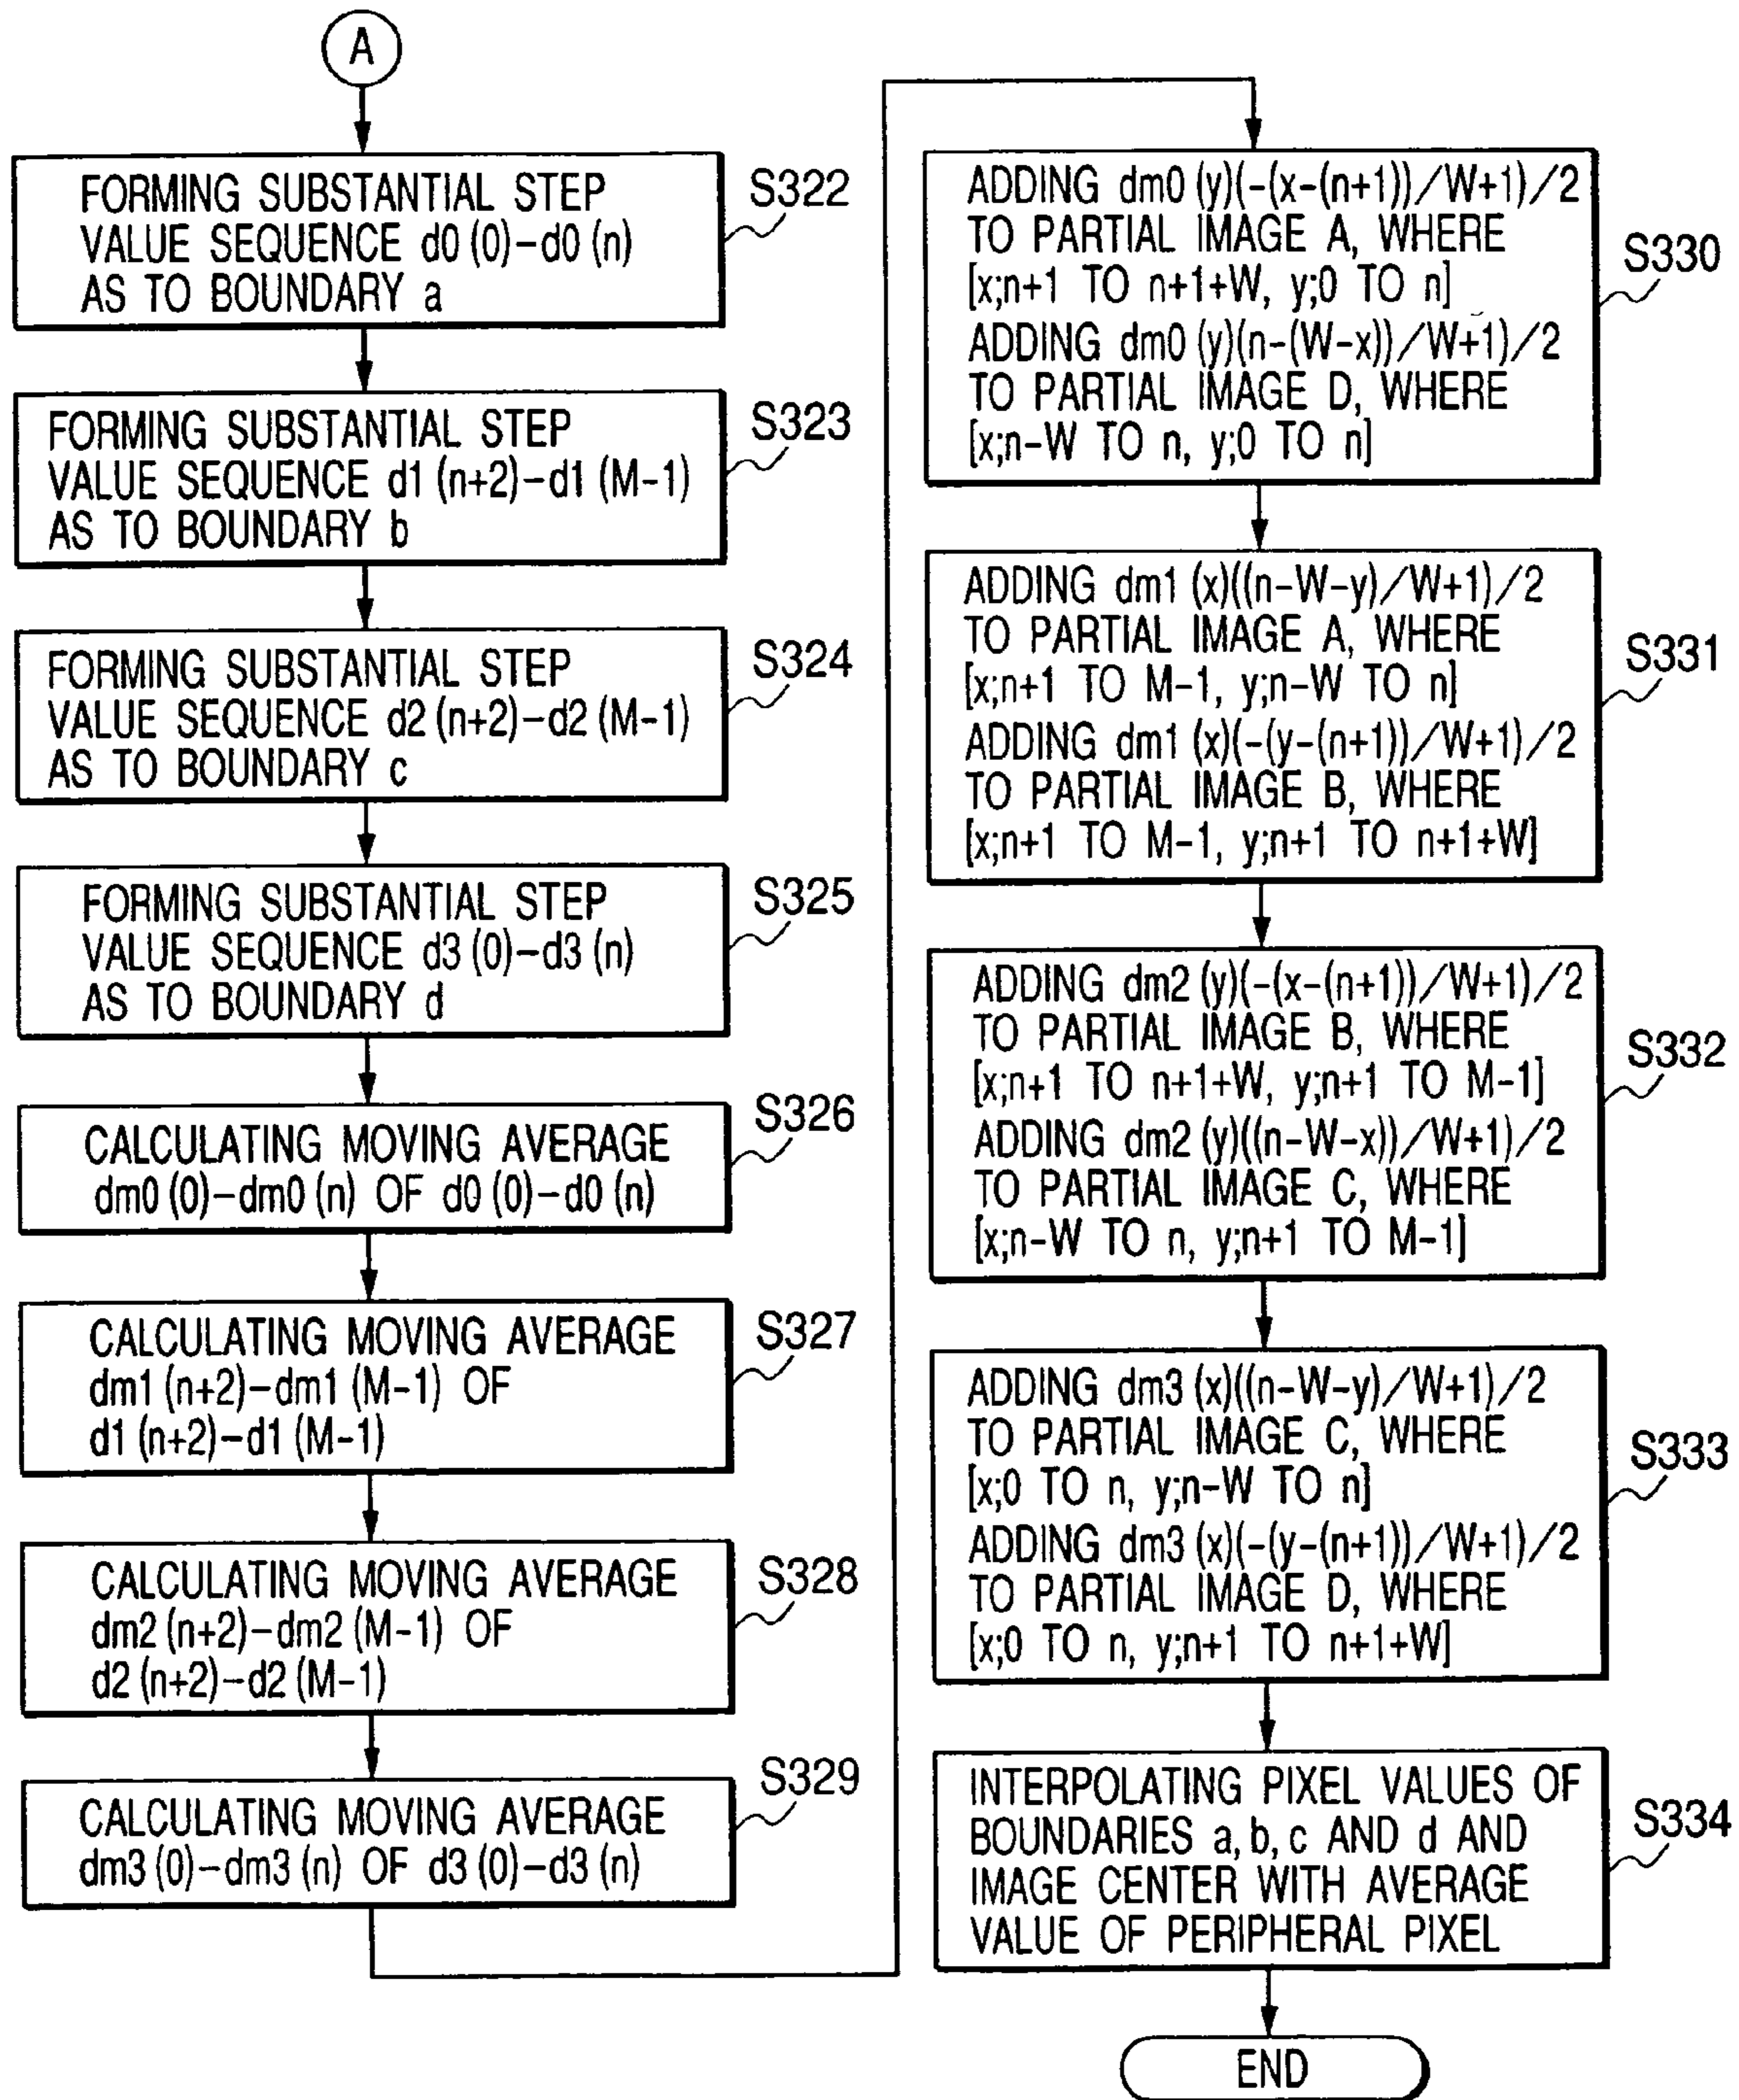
A

FORMING SUBSTANTIAL STEP VALUE SEQUENCE d0 (0)-d0 (n) AS TO BOUNDARY a

S322

FORMING SUBSTANTIAL STEP VALUE SEQUENCE d1 (n+2)-d1 (M-1) AS TO BOUNDARY b

S323

FORMING SUBSTANTIAL STEP VALUE SEQUENCE d2 (n+2)-d2 (M-1) AS TO BOUNDARY c

S324

FORMING SUBSTANTIAL STEP VALUE SEQUENCE d3 (0)-d3 (n) AS TO BOUNDARY d

S325

CALCULATING MOVING AVERAGE dm0 (0)-dm0 (n) OF d0 (0)-d0 (n)

S326

CALCULATING MOVING AVERAGE dm1 (n+2)-dm1 (M-1) OF d1 (n+2)-d1 (M-1)

S327

CALCULATING MOVING AVERAGE dm2 (n+2)-dm2 (M-1) OF d2 (n+2)-d2 (M-1)

S328

CALCULATING MOVING AVERAGE dm3 (0)-dm3 (n) OF d3 (0)-d3 (n)

S329

ADDING dm0 (y)(-(x-(n+1))/W+1)/2 TO PARTIAL IMAGE A, WHERE [x;n+1 TO n+1+W, y;0 TO n]
ADDING dm0 (y)(n-(W-x))/W+1)/2 TO PARTIAL IMAGE D, WHERE [x;n-W TO n, y;0 TO n]

S330

ADDING dm1 (x)((n-W-y)/W+1)/2 TO PARTIAL IMAGE A, WHERE [x;n+1 TO M-1, y;n-W TO n]
ADDING dm1 (x)(-(y-(n+1))/W+1)/2 TO PARTIAL IMAGE B, WHERE [x;n+1 TO M-1, y;n+1 TO n+1+W]

S331

ADDING dm2 (y)(-(x-(n+1))/W+1)/2 TO PARTIAL IMAGE B, WHERE [x;n+1 TO n+1+W, y;n+1 TO M-1]
ADDING dm2 (y)((n-W-x))/W+1)/2 TO PARTIAL IMAGE C, WHERE [x;n-W TO n, y;n+1 TO M-1]

S332

ADDING dm3 (x)((n-W-y)/W+1)/2 TO PARTIAL IMAGE C, WHERE [x;0 TO n, y;n-W TO n]
ADDING dm3 (x)(-(y-(n+1))/W+1)/2 TO PARTIAL IMAGE D, WHERE [x;0 TO n, y;n+1 TO n+1+W]

S333

INTERPOLATING PIXEL VALUES OF BOUNDARIES a, b, c AND d AND IMAGE CENTER WITH AVERAGE VALUE OF PERIPHERAL PIXEL

S334

END